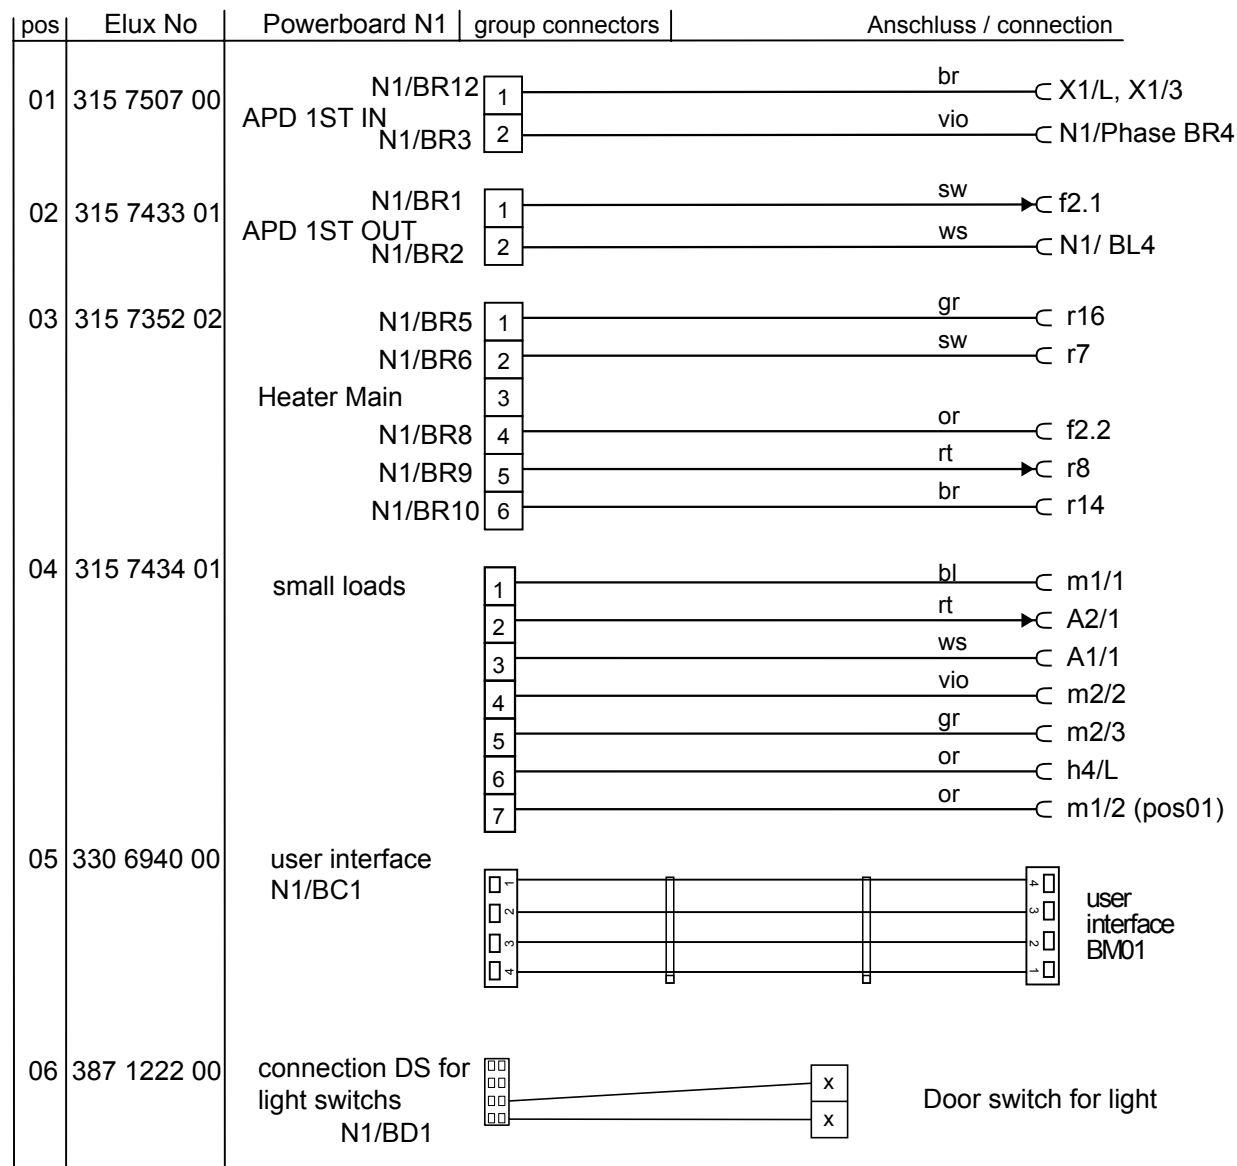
| pos | Elux No | Powerboard N1 | group connectors | Anschluss / connection |
|---|---|---|---|---|
| 01 | 315 7507 00 | APD 1ST IN N1/BR12 | 1 | br X1/L, X1/3 |
| | | N1/BR3 | 2 | vio N1/Phase BR4 |
| 02 | 315 7433 01 | APD 1ST OUT N1/BR1 | 1 | sw f2.1 |
| | | N1/BR2 | 2 | ws N1/ BL4 |
| 03 | 315 7352 02 | N1/BR5 | 1 | gr r16 |
| | | N1/BR6 | 2 | sw r7 |
| | | Heater Main | 3 | |
| | | N1/BR8 | 4 | or f2.2 |
| | | N1/BR9 | 5 | rt r8 |
| | | N1/BR10 | 6 | br r14 |
| 04 | 315 7434 01 | small loads | 1 | bl m1/1 |
| | | | 2 | rt A2/1 |
| | | | 3 | ws A1/1 |
| | | | 4 | vio m2/2 |
| | | | 5 | gr m2/3 |
| | | | 6 | or h4/L |
| | | | 7 | or m1/2 (pos01) |
| 05 | 330 6940 00 | user interface N1/BC1 | 1 2 3 4 | 4 3 2 1 user interface BM01 |
| 06 | 387 1222 00 | connection DS for light switchs N1/BD1 | | x x Door switch for light |